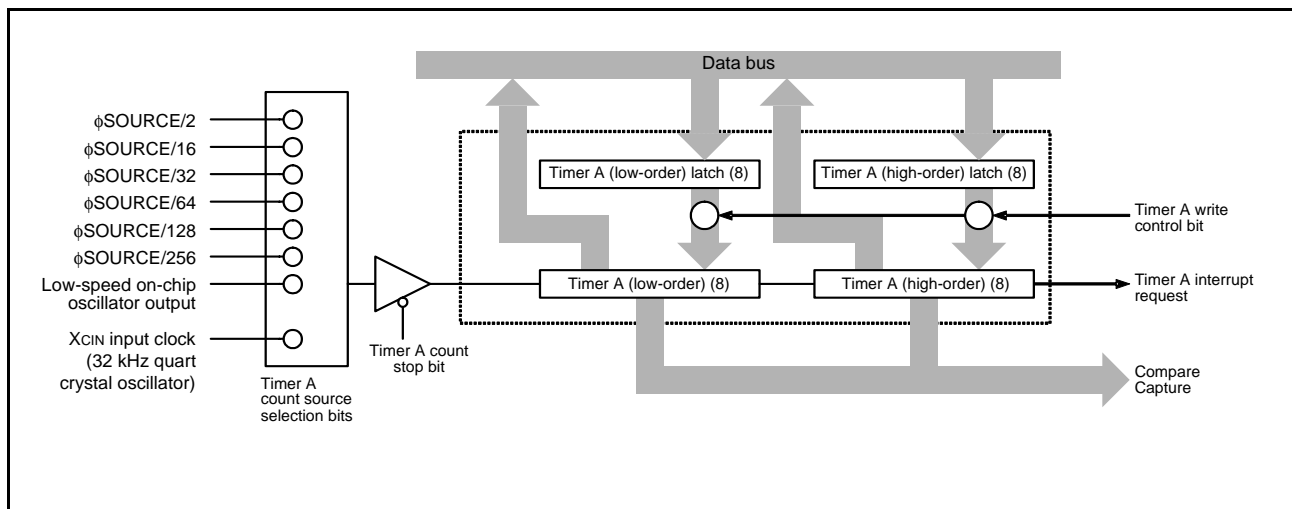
Data bus

ϕSOURCE/2
ϕSOURCE/16
ϕSOURCE/32
ϕSOURCE/64
ϕSOURCE/128
ϕSOURCE/256
Low-speed on-chip oscillator output
XCIN input clock (32 kHz quart crystal oscillator)

Timer A count source selection bits

Timer A count stop bit

Timer A (low-order) latch (8)
Timer A (high-order) latch (8)

Timer A write control bit

Timer A (low-order) (8)
Timer A (high-order) (8)

Timer A interrupt request

Compare Capture